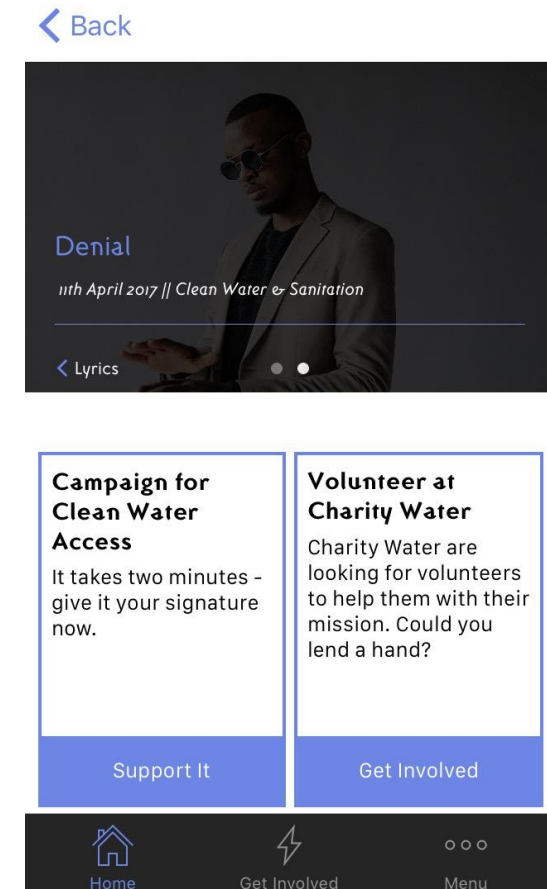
< Back

Denial

11th April 2017 || Clean Water & Sanitation

< Lyrics

Campaign for Clean Water Access

It takes two minutes - give it your signature now.

Support It

Volunteer at Charity Water

Charity Water are looking for volunteers to help them with their mission. Could you lend a hand?

Get Involved

Home

Get Involved

Menu